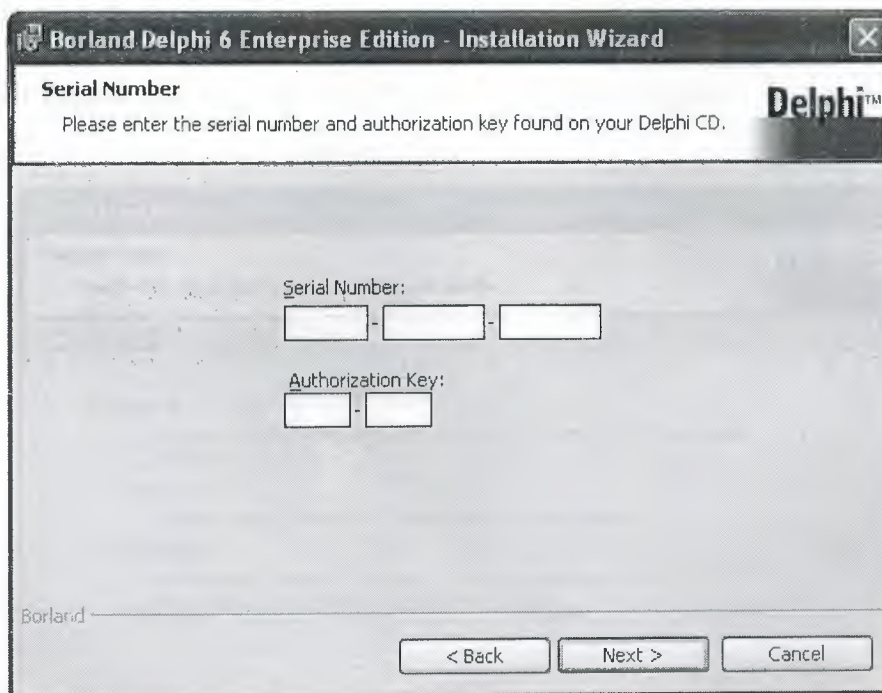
Borland Delphi 6 Enterprise Edition - Installation Wizard

Serial Number

Please enter the serial number and authorization key found on your Delphi CD.

Delphi™

Serial Number:

- -

Authorization Key:

-

Borland

< Back

Next >

Cancel